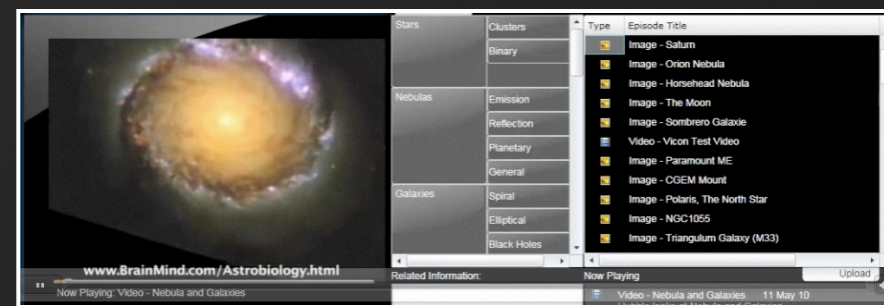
www.BrainMind.com/Astrobiology.html

Now Playing: Video - Nebula and Galaxies

| Stars | Clusters |
|---|---|
| | Binary |
| Nebulas | Emission |
| | Reflection |
| | Planetary |
| | General |
| Galaxies | Spiral |
| | Elliptical |
| | Black Holes |

| Type | Episode Title |
|---|---|
| | Image - Saturn |
| | Image - Orion Nebula |
| | Image - Horsehead Nebula |
| | Image - The Moon |
| | Image - Sombrero Galaxie |
| | Video - Vicon Test Video |
| | Image - Paramount ME |
| | Image - CGEM Mount |
| | Image - Polaris, The North Star |
| | Image - NGC1055 |
| | Image - Triangulum Galaxy (M33) |

Related Information:

Now Playing

Upload

Video - Nebula and Galaxies 11 May 10